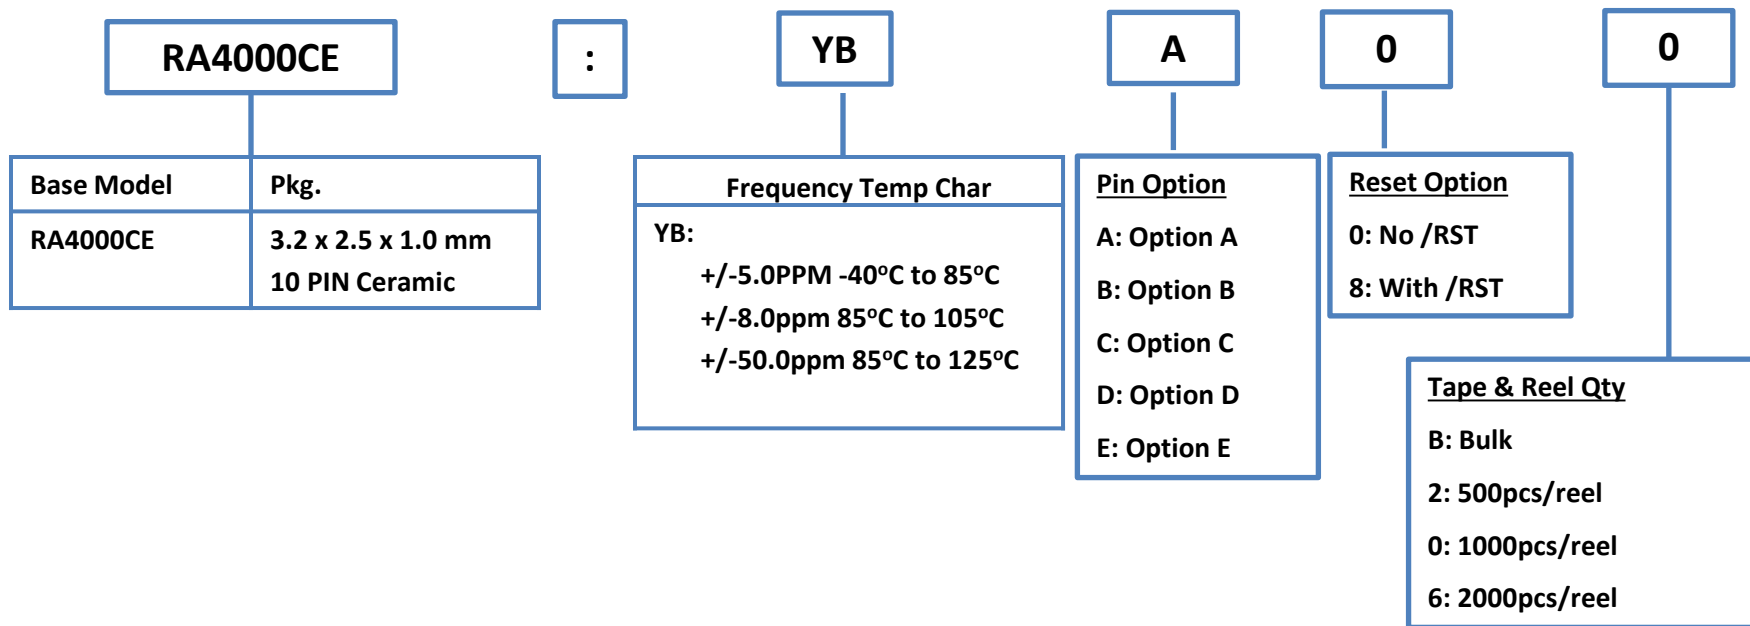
RA4000CE

:

YB

A

0

0

| Base Model | Pkg. |
|---|---|
| RA4000CE | 3.2 x 2.5 x 1.0 mm 10 PIN Ceramic |

Frequency Temp Char

YB:

+/-5.0PPM -40°C to 85°C

+/-8.0ppm 85°C to 105°C

+/-50.0ppm 85°C to 125°C

Pin Option

A: Option A

B: Option B

C: Option C

D: Option D

E: Option E

Reset Option

0: No /RST

8: With /RST

Tape & Reel Qty

B: Bulk

2: 500pcs/reel

0: 1000pcs/reel

6: 2000pcs/reel